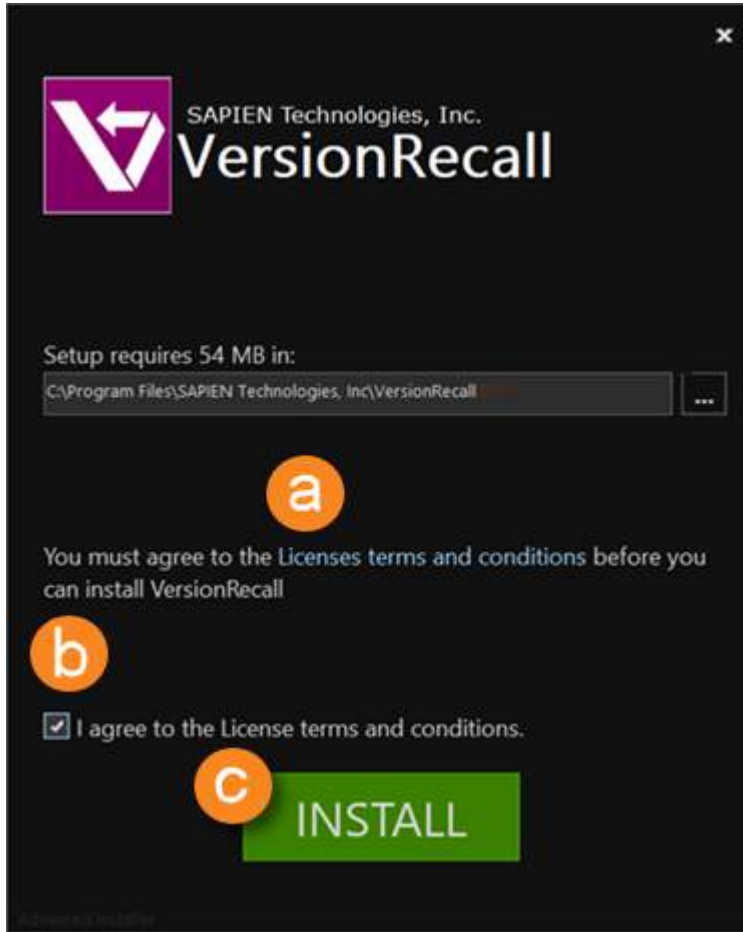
×

SAPIEN Technologies, Inc.
VersionRecall

Setup requires 54 MB in:
C:\Program Files\SAPIEN Technologies, Inc\VersionRecall
...

a

You must agree to the Licenses terms and conditions before you can install VersionRecall

b

I agree to the License terms and conditions.

c

INSTALL

Advanced Installer